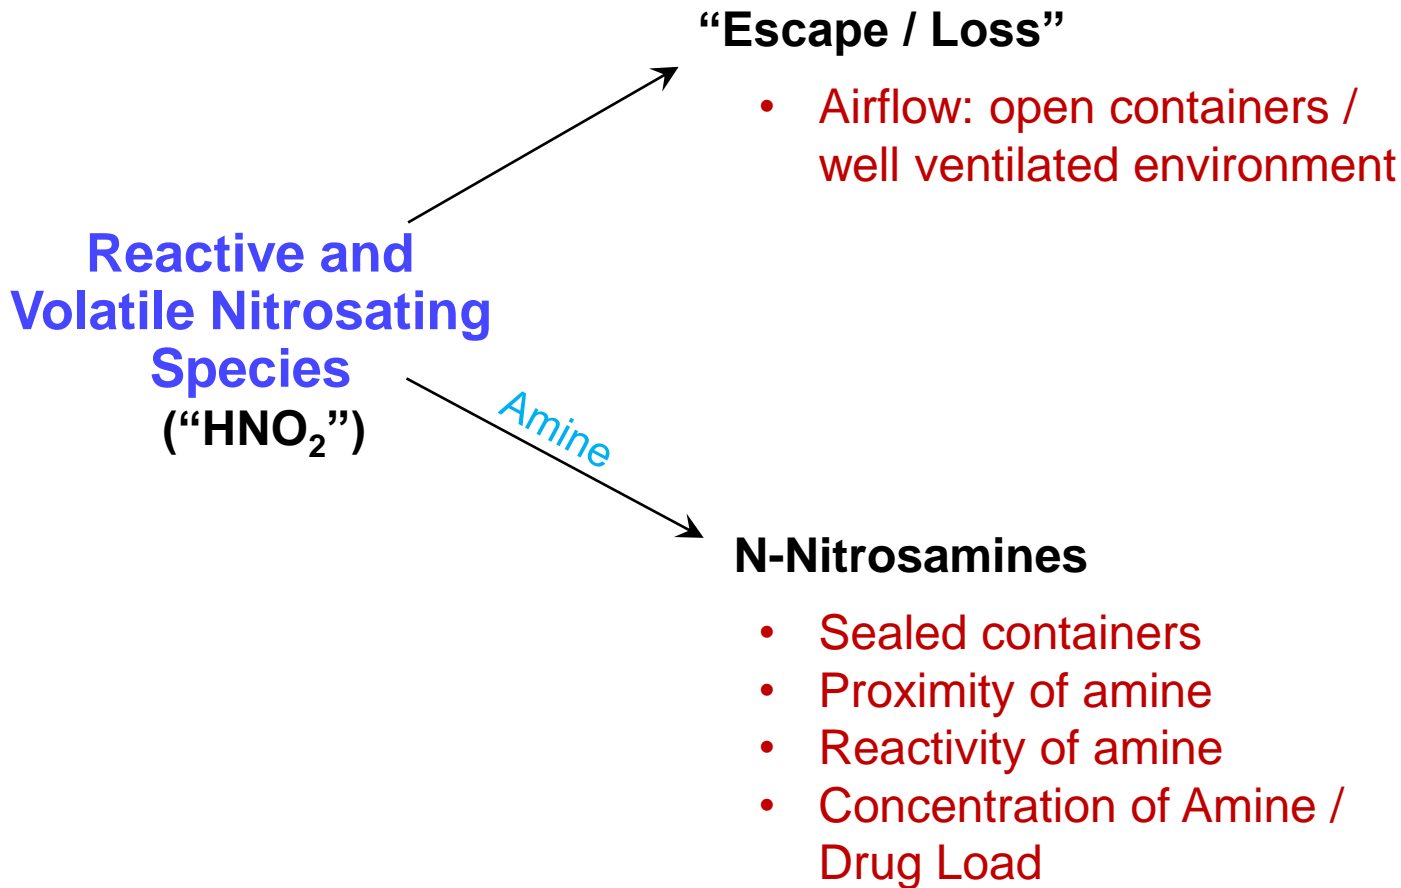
“Escape / Loss”

- Airflow: open containers / well ventilated environment

Reactive and Volatile Nitrosating Species
(“$HNO_2$”)

Amine

N-Nitrosamines

- Sealed containers
- Proximity of amine
- Reactivity of amine
- Concentration of Amine / Drug Load